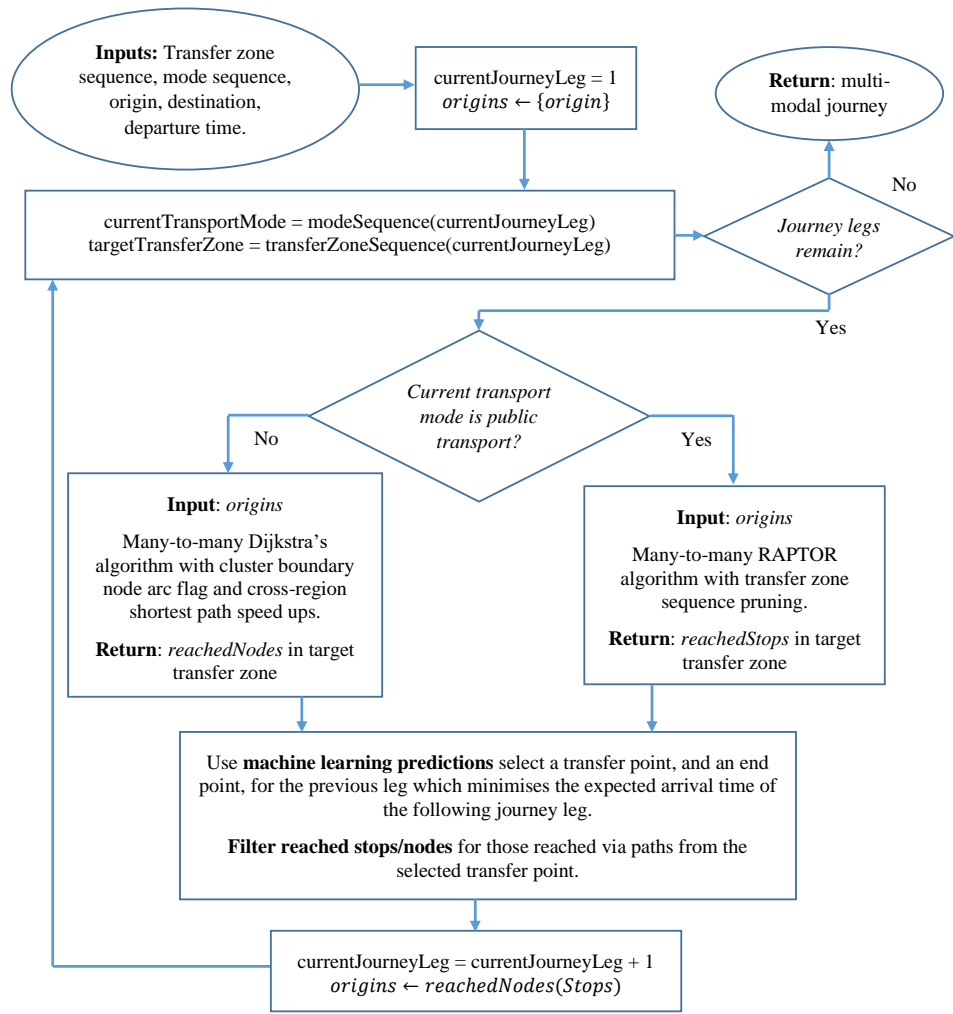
Inputs: Transfer zone sequence, mode sequence, origin, destination, departure time.

currentJourneyLeg = 1
$origins \leftarrow \{origin\}$

Return: multi-modal journey

No

currentTransportMode = modeSequence(currentJourneyLeg)
targetTransferZone = transferZoneSequence(currentJourneyLeg)

Journey legs remain?

Yes

Current transport mode is public transport?

No

Yes

Input: origins

Many-to-many Dijkstra's algorithm with cluster boundary node arc flag and cross-region shortest path speed ups.

Return: reachedNodes in target transfer zone

Input: origins

Many-to-many RAPTOR algorithm with transfer zone sequence pruning.

Return: reachedStops in target transfer zone

Use machine learning predictions select a transfer point, and an end point, for the previous leg which minimises the expected arrival time of the following journey leg.

Filter reached stops/nodes for those reached via paths from the selected transfer point.

currentJourneyLeg = currentJourneyLeg + 1
$origins \leftarrow reachedNodes(Stops)$